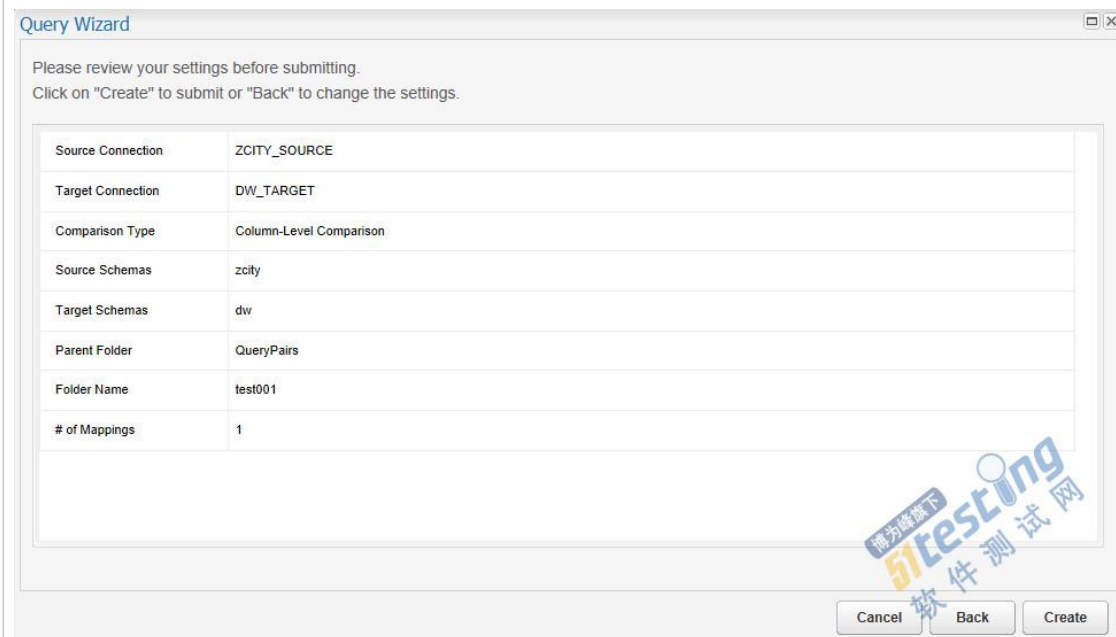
Query Wizard

Please review your settings before submitting.
Click on "Create" to submit or "Back" to change the settings.

| | |
|---|---|
| Source Connection | ZCITY_SOURCE |
| Target Connection | DW_TARGET |
| Comparison Type | Column-Level Comparison |
| Source Schemas | zcity |
| Target Schemas | dw |
| Parent Folder | QueryPairs |
| Folder Name | test001 |
| # of Mappings | 1 |

博为峰旗下 51testing 软件测试网

Cancel Back Create